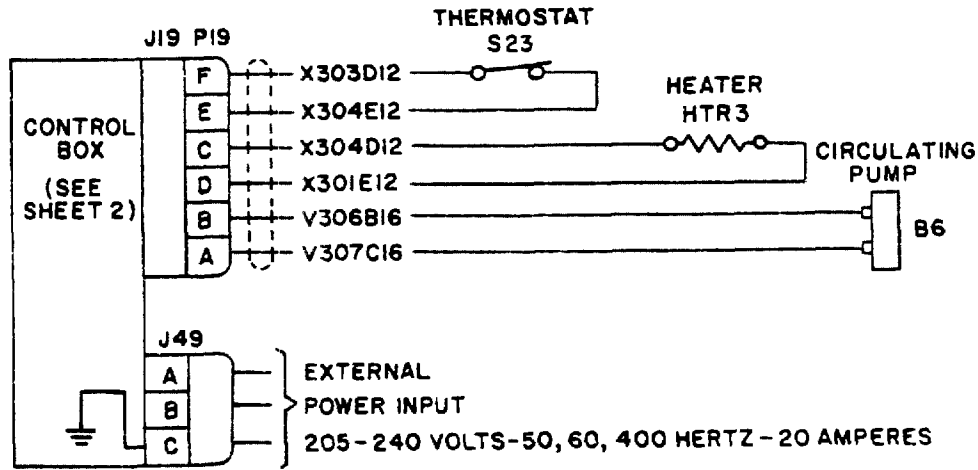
THERMOSTAT
S23

J19 P19

CONTROL BOX

(SEE SHEET 2)

F
E
C
D
B
A

X303D12
X304E12
X304D12
X301E12
V306B16
V307C16

HEATER
HTR3

CIRCULATING PUMP

B6

J49

A
B
C

EXTERNAL
POWER INPUT
205-240 VOLTS-50, 60, 400 HERTZ-20 AMPERES